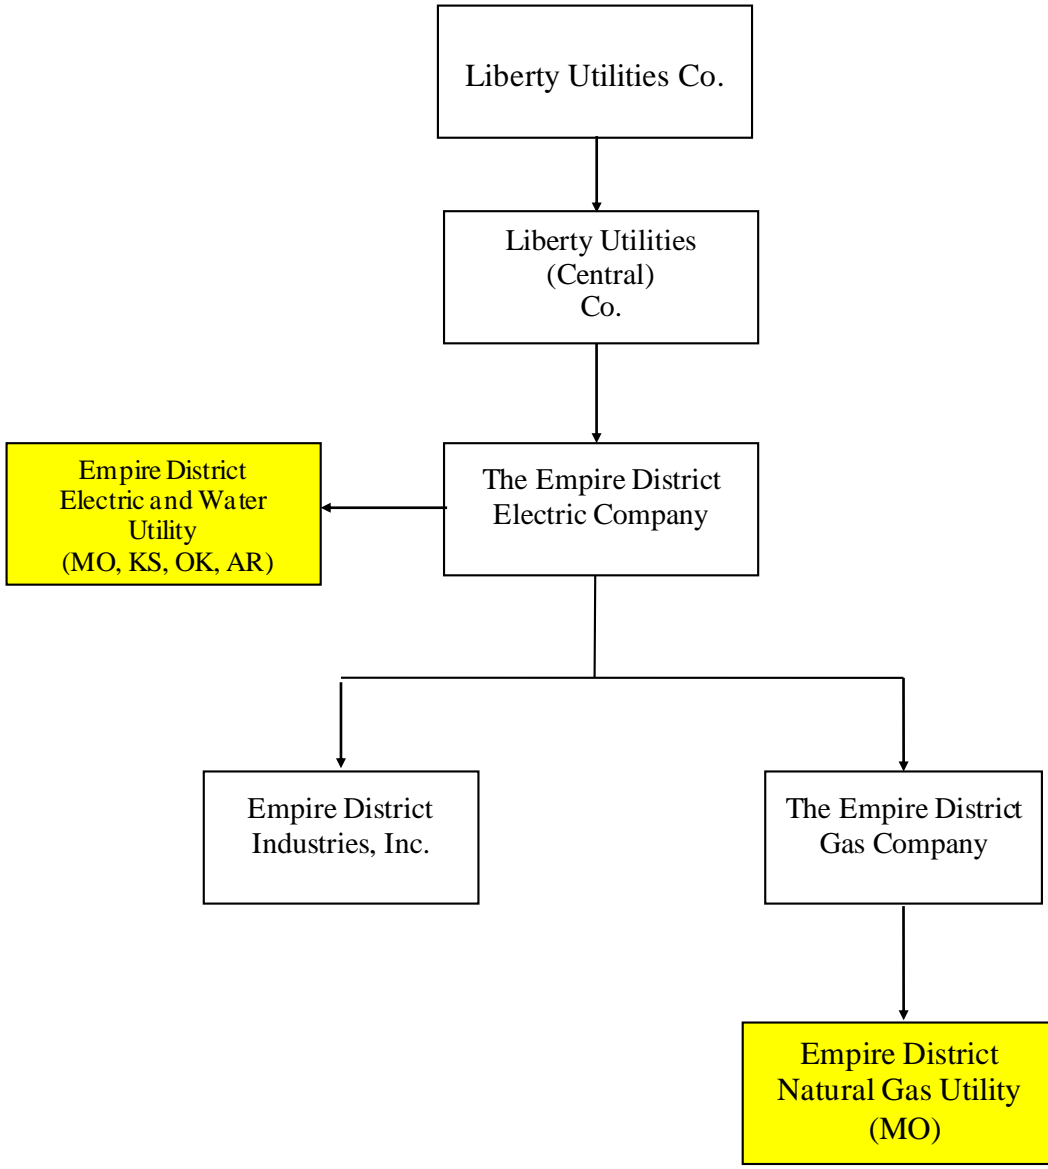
Liberty Utilities Co.

Liberty Utilities (Central) Co.

Empire District Electric and Water Utility (MO, KS, OK, AR)

The Empire District Electric Company

Empire District Industries, Inc.

The Empire District Gas Company

Empire District Natural Gas Utility (MO)